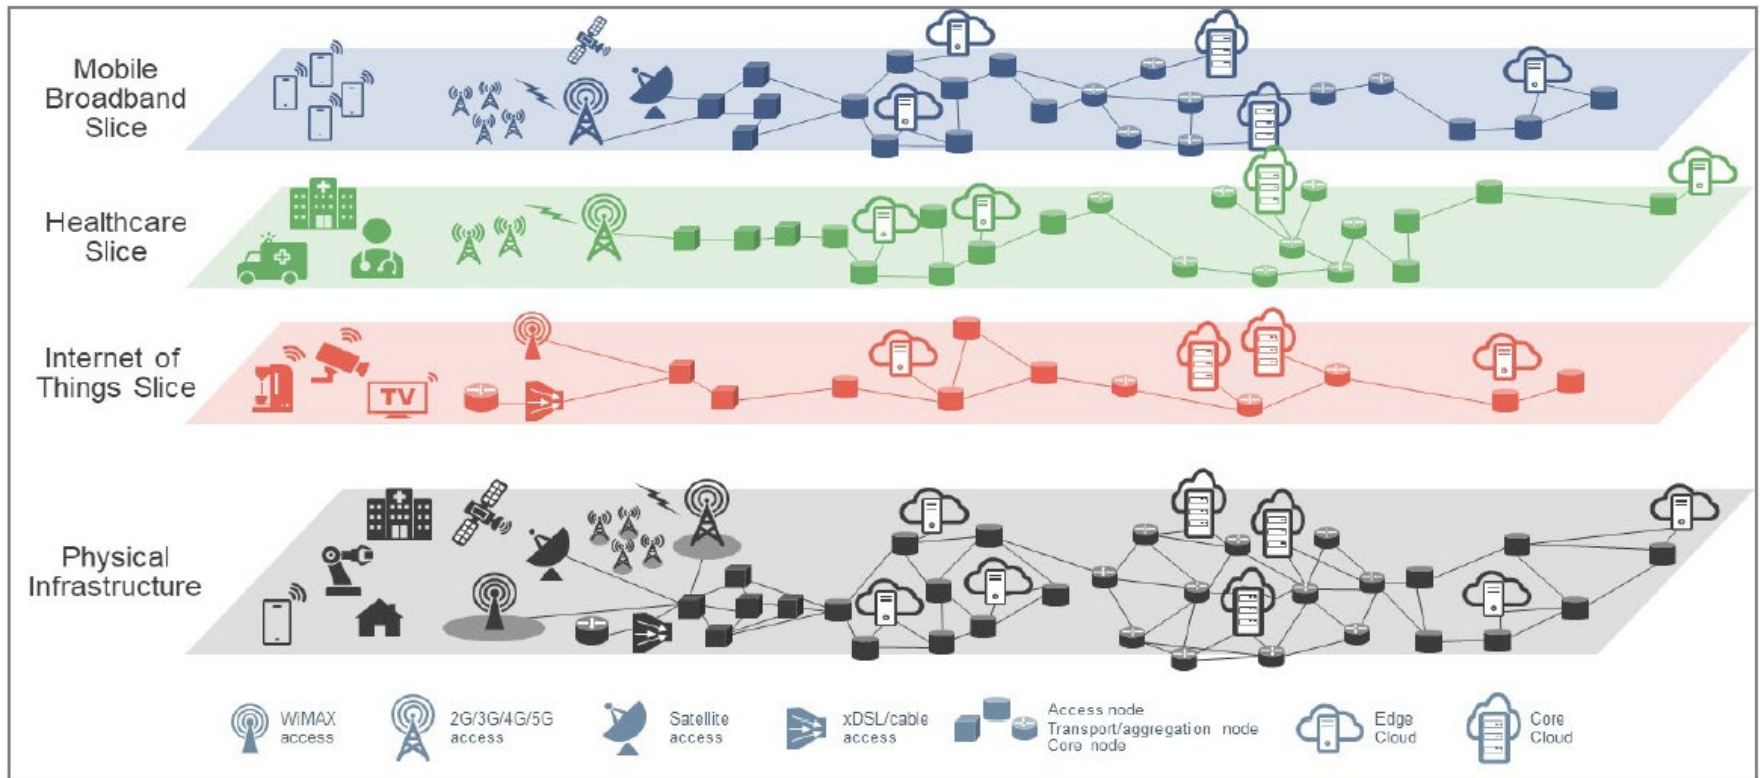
Mobile Broadband Slice

Healthcare Slice

Internet of Things Slice

TV

Physical Infrastructure

WiMAX access

2G/3G/4G/5G access

Satellite access

xDSL/cable access

Access node
Transport/aggregation node
Core node

Edge Cloud

Core Cloud